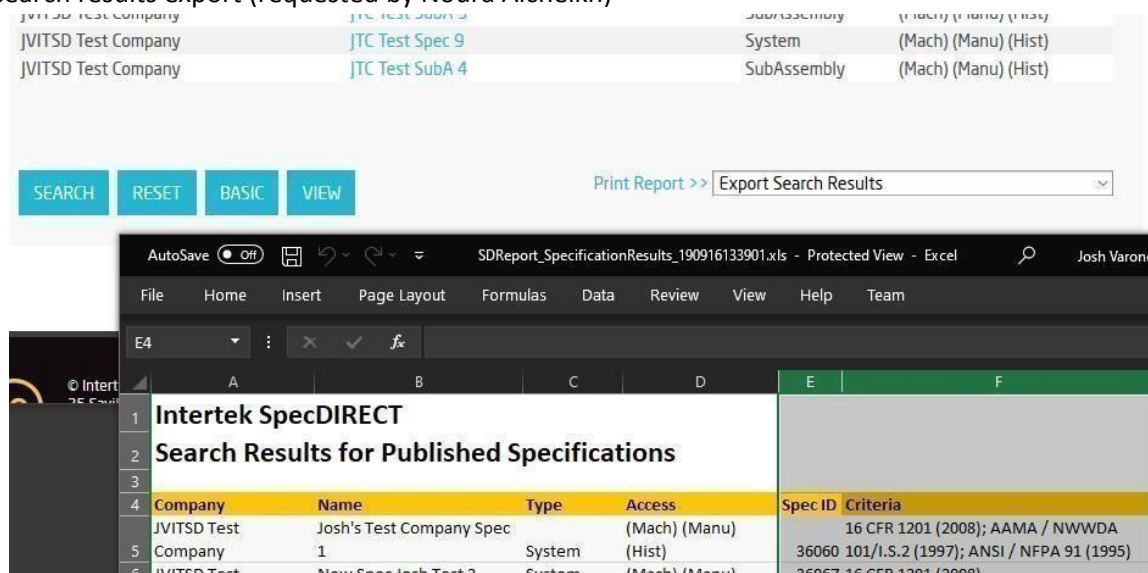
Search Results export (requested by Nedra Alsheikh)

| JVITSD Test Company | JTC Test SubA 3 | SubAssembly | (Mach) (Manu) (Hist) |
|---|---|---|---|
| JVITSD Test Company | JTC Test Spec 9 | System | (Mach) (Manu) (Hist) |
| JVITSD Test Company | JTC Test SubA 4 | SubAssembly | (Mach) (Manu) (Hist) |

SEARCH RESET BASIC VIEW

Print Report >> Export Search Results

AutoSave Off SDReport_SpecificationResults_190916133901.xls - Protected View - Excel Josh Varone

File Home Insert Page Layout Formulas Data Review View Help Team

E4 $f_x$

© Intert

| | A | B | C | D | E | F |
|---|---|---|---|---|---|---|
| 1 | Intertek SpecDIRECT | | | | | |
| 2 | Search Results for Published Specifications | | | | | |
| 3 | | | | | | |
| 4 | Company | Name | Type | Access | Spec ID | Criteria |
| 5 | JVITSD Test Company | Josh's Test Company Spec 1 | System | (Mach) (Manu) (Hist) | 36060 | 16 CFR 1201 (2008); AAMA / NWWDA 101/I.S.2 (1997); ANSI / NFPA 91 (1995) |
| 6 | JVITSD Test | New Spec Josh Test 2 | System | (Mach) (Manu) | 36067 | 16 CFR 1201 (2008) |